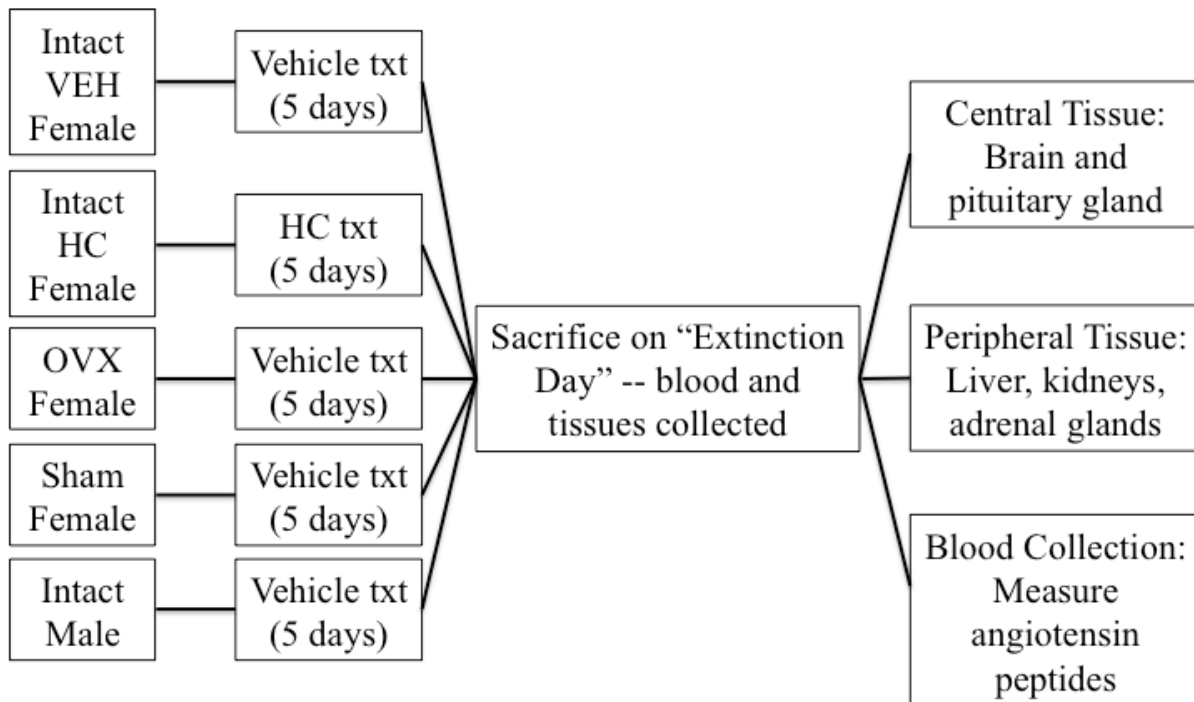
Intact VEH Female

Vehicle txt (5 days)

Intact HC Female

HC txt (5 days)

OVX Female

Vehicle txt (5 days)

Sham Female

Vehicle txt (5 days)

Intact Male

Vehicle txt (5 days)

Sacrifice on "Extinction Day" -- blood and tissues collected

Central Tissue: Brain and pituitary gland

Peripheral Tissue: Liver, kidneys, adrenal glands

Blood Collection: Measure angiotensin peptides